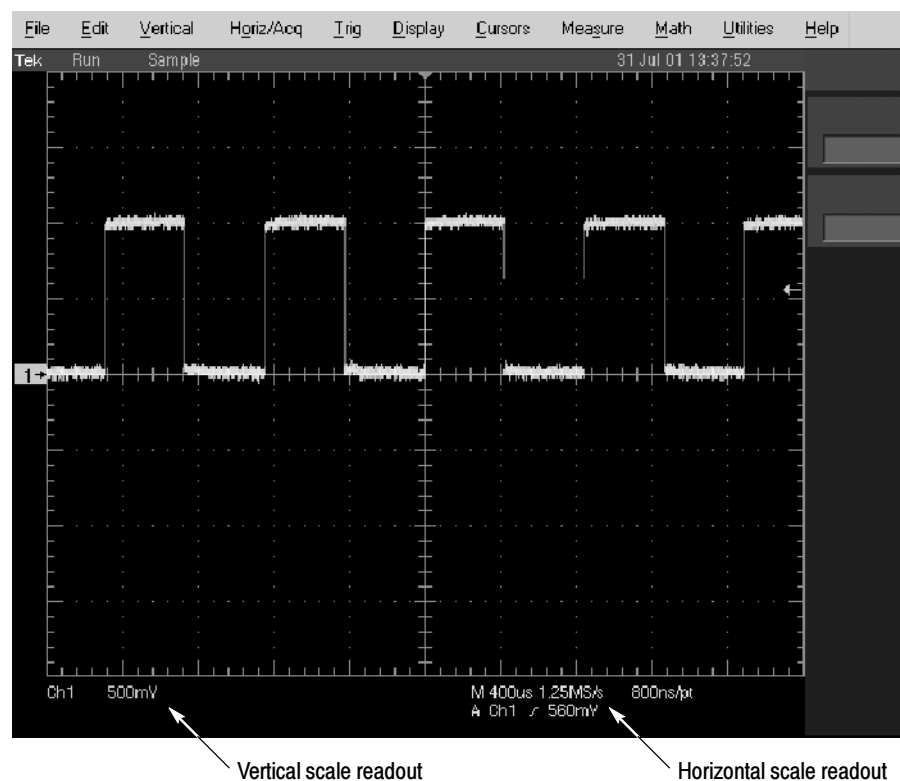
File Edit Vertical Horiz/Acq Trig Display Cursors Measure Math Utilities Help

Tek Run Sample 31 Jul 01 13:37:52

1

Ch1 500mV

M 400us 1.25MS/s 800ns/pt
A Ch1 ⎍ 560mV

Vertical scale readout

Horizontal scale readout